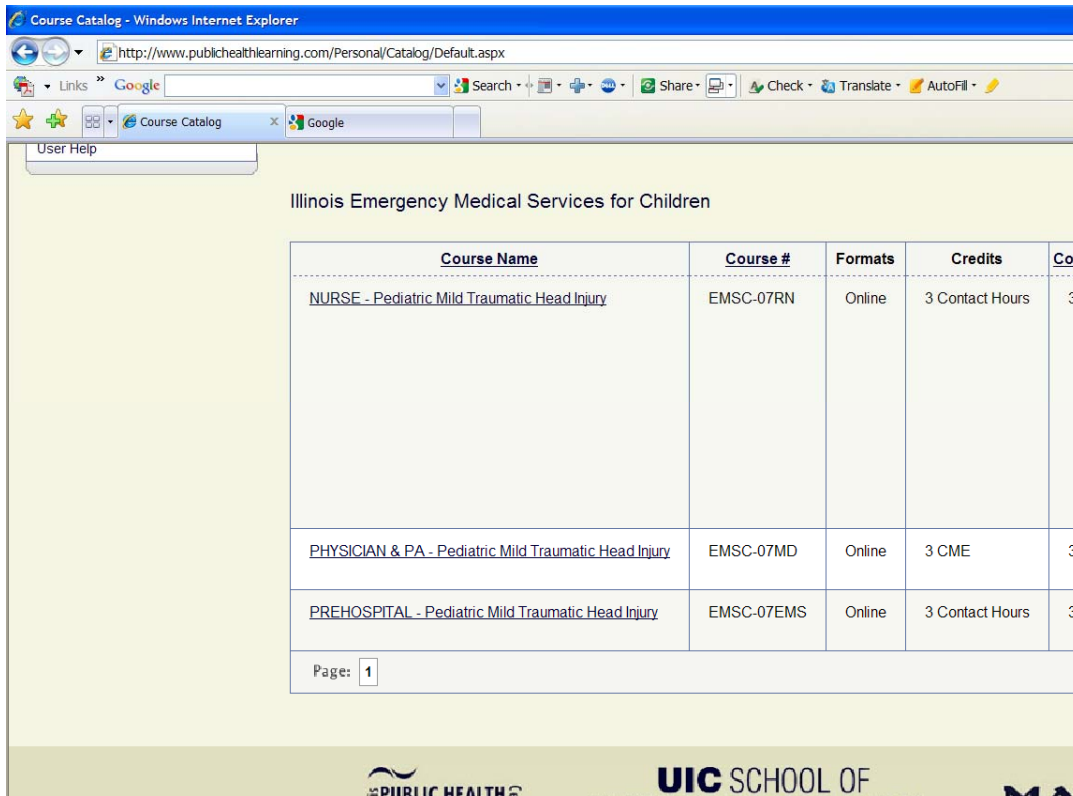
Course Catalog - Windows Internet Explorer

http://www.publichealthlearning.com/Personal/Catalog/Default.aspx

Links » Google Search Share Check Translate AutoFill

Course Catalog Google

User Help

Illinois Emergency Medical Services for Children

| Course Name | Course # | Formats | Credits | Co |
|---|---|---|---|---|
| NURSE - Pediatric Mild Traumatic Head Injury | EMSC-07RN | Online | 3 Contact Hours | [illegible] |
| PHYSICIAN & PA - Pediatric Mild Traumatic Head Injury | EMSC-07MD | Online | 3 CME | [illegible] |
| PREHOSPITAL - Pediatric Mild Traumatic Head Injury | EMSC-07EMS | Online | 3 Contact Hours | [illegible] |

Page: 1

PUBLIC HEALTH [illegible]

UIC SCHOOL OF